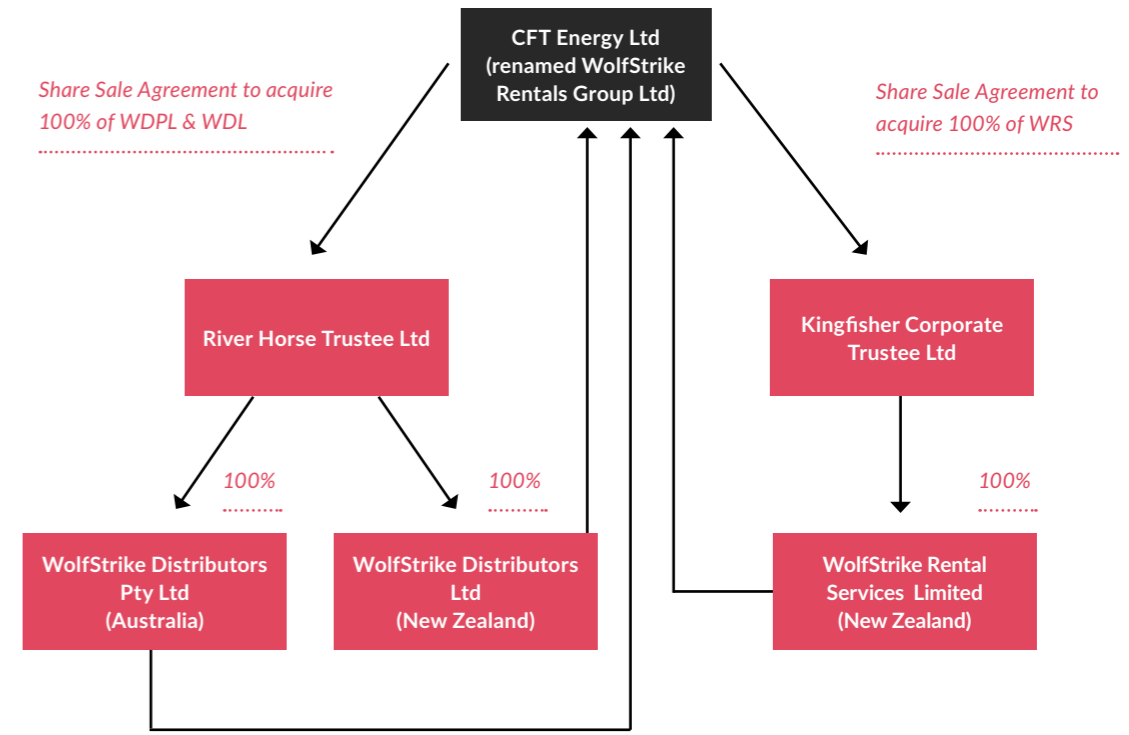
CFT Energy Ltd
(renamed WolfStrike Rentals Group Ltd)

Share Sale Agreement to acquire 100% of WDPL & WDL

Share Sale Agreement to acquire 100% of WRS

River Horse Trustee Ltd

Kingfisher Corporate Trustee Ltd

100%

100%

100%

WolfStrike Distributors Pty Ltd
(Australia)

WolfStrike Distributors Ltd
(New Zealand)

WolfStrike Rental Services Limited
(New Zealand)